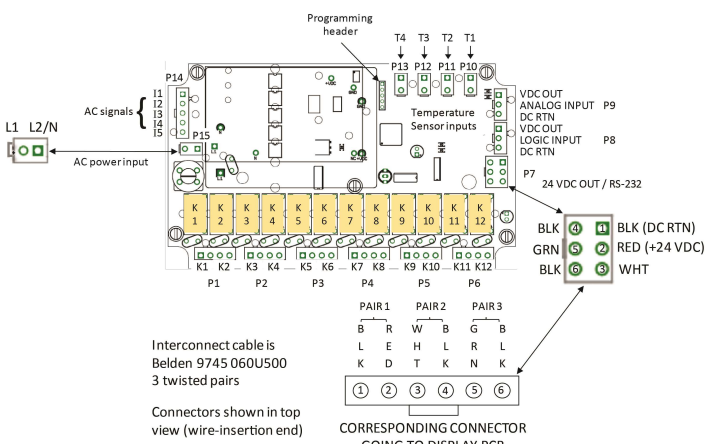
Programming header

T4 T3 T2 T1
P13 P12 P11 P10

P14

AC signals
I1
I2
I3
I4
I5

L1 L2/N

P15

AC power input

Temperature Sensor inputs

VDC OUT
ANALOG INPUT P9
DC RTN
VDC OUT
LOGIC INPUT P8
DC RTN

P7
24 VDC OUT / RS-232

K 1 K 2 K 3 K 4 K 5 K 6 K 7 K 8 K 9 K 10 K 11 K 12

K1 K2 K3 K4 K5 K6 K7 K8 K9 K10 K11 K12
P1 P2 P3 P4 P5 P6

BLK 4 1 BLK (DC RTN)
GRN 5 2 RED (+24 VDC)
BLK 6 3 WHT

PAIR 1 PAIR 2 PAIR 3
B R W B G B
L E H L R L
K D T K N K

Interconnect cable is Belden 9745 060U500 3 twisted pairs

Connectors shown in top view (wire-insertion end)

1 2 3 4 5 6

CORRESPONDING CONNECTOR
GOING TO DISPLAY PCB